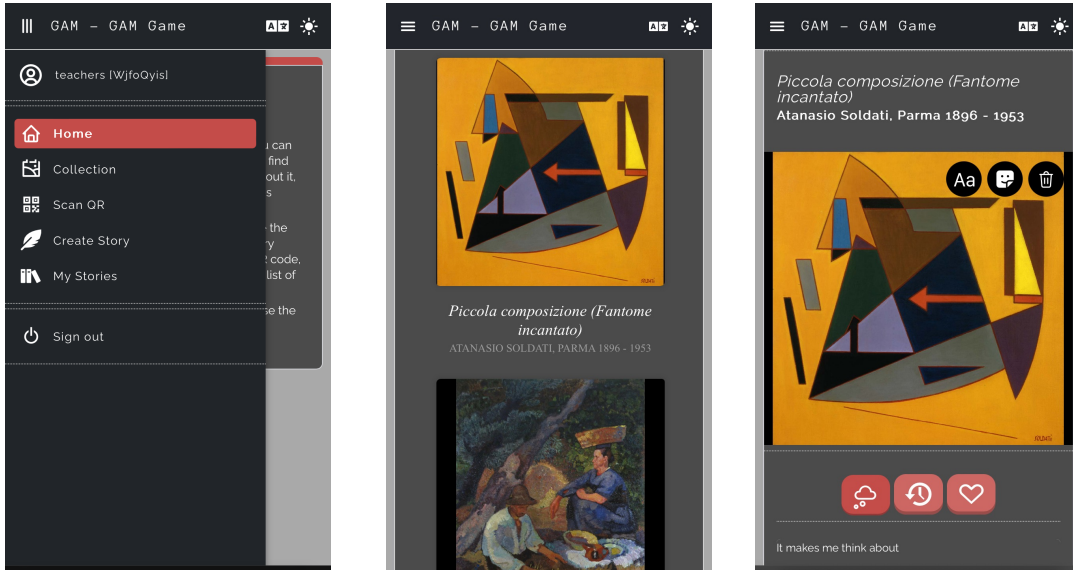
GAM - GAM Game

teachers [WjfoQyis]

Home

Collection

Scan QR

Create Story

My Stories

Sign out

u can
find
out it,
s

the
y
code,
list of

se the

GAM - GAM Game

Piccola composizione (Fantome incantato)
ATANASIO SOLDATI, PARMA 1896 - 1953

GAM - GAM Game

Piccola composizione (Fantome incantato)
Atanasio Soldati, Parma 1896 - 1953

Aa

It makes me think about